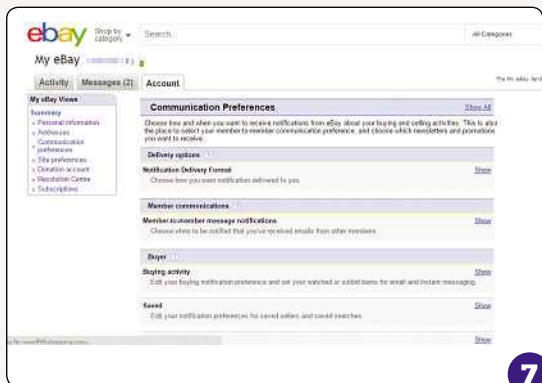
ebay Shop by category Search... All Categories

My eBay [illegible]

Activity Messages (2) Account

The My eBay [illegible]

My eBay Views

Summary
» Personal Information
» Addresses
» Communication preferences
» Site preferences
» Donation account
» Resolution Centre
» Subscriptions

Communication Preferences Show All

Choose how and when you want to receive notifications from eBay about your buying and selling activities. This is also the place to select your member-to-member communication preference, and choose which newsletters and promotions you want to receive.

Delivery options

Notification Delivery Format Show
Choose how you want notification delivered to you.

Member communications

Member-to-member message notifications Show
Choose where to be notified that you've received emails from other members.

Buyer

Buying activity Show
Edit your buying notification preference and set your watched or outbid items for email and instant messaging.

Saved Show
Edit your notification preferences for saved sellers and saved searches.

Show

7